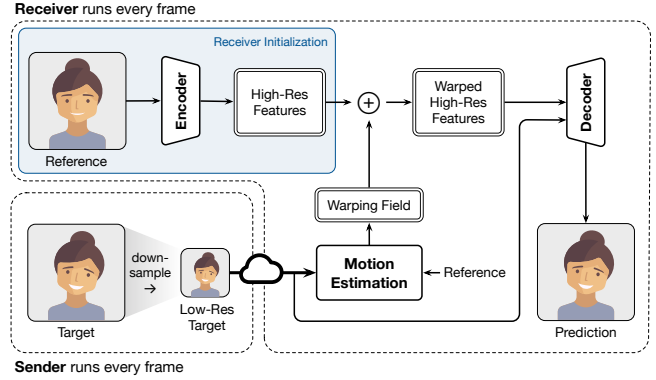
Receiver runs every frame

Receiver Initialization

Reference

Encoder

High-Res Features

$+$

Warped High-Res Features

Decoder

Warping Field

Target

down-sample →

Low-Res Target

Motion Estimation

Reference

Prediction

Sender runs every frame